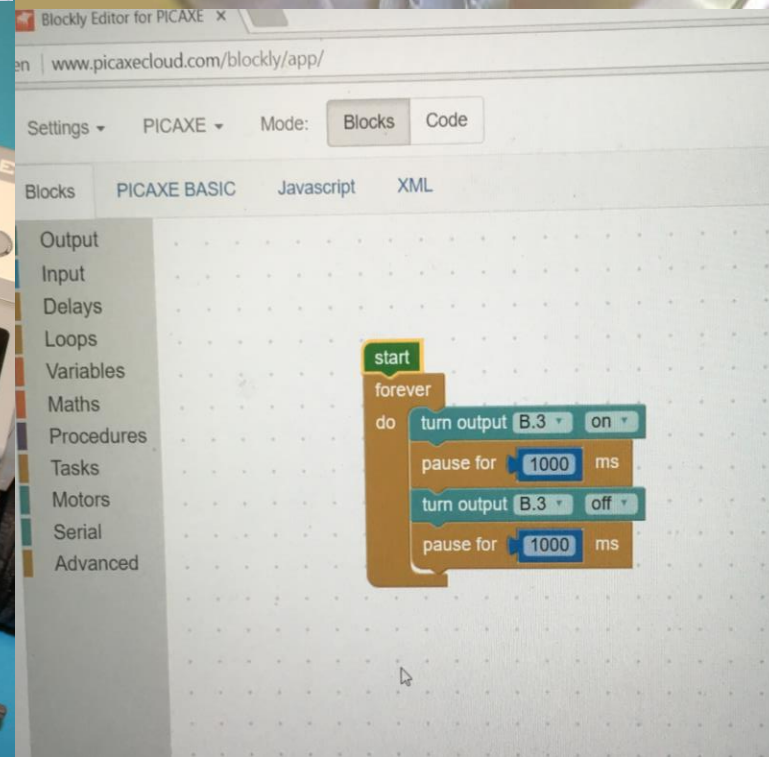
Blockly Editor for PICAXE ×

en | www.picaxecloud.com/blockly/app/

Settings ▾ PICAXE ▾ Mode: Blocks Code

Blocks PICAXE BASIC Javascript XML

Output
Input
Delays
Loops
Variables
Maths
Procedures
Tasks
Motors
Serial
Advanced

start
forever
do turn output B.3 ▾ on ▾
pause for 1000 ms
turn output B.3 ▾ off ▾
pause for 1000 ms